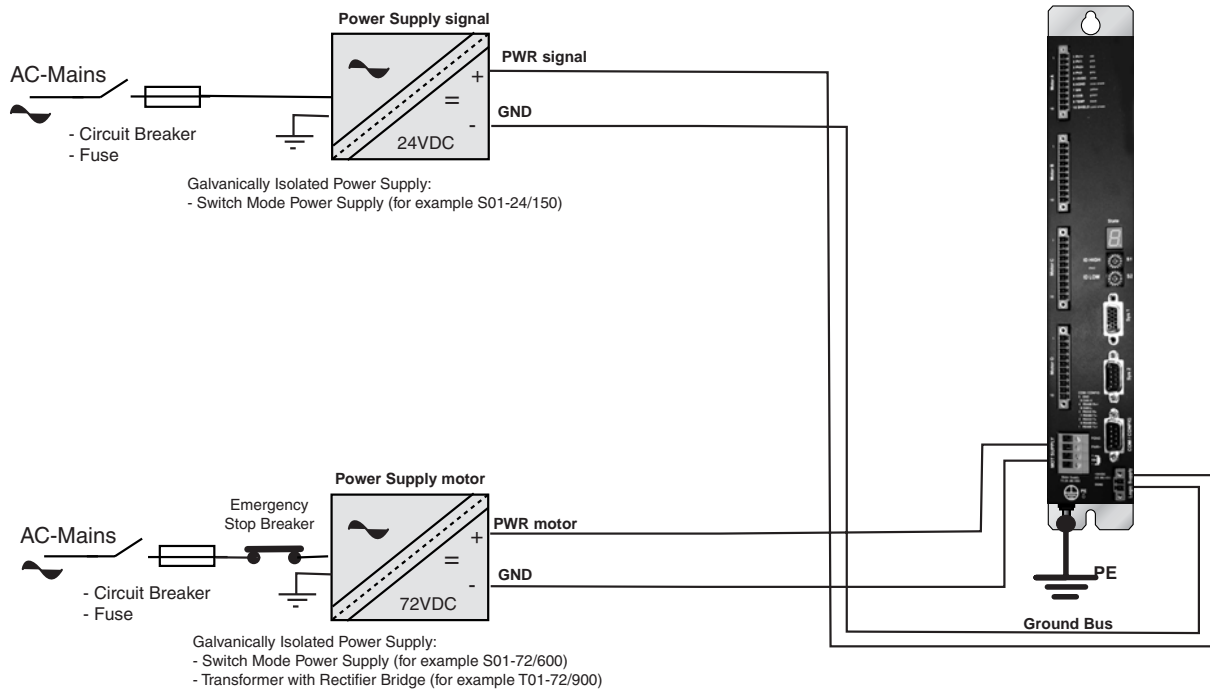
Power Supply signal

AC-Mains

- Circuit Breaker
- Fuse

+
=
-
24VDC

PWR signal

GND

Galvanically Isolated Power Supply:
- Switch Mode Power Supply (for example S01-24/150)

Power Supply motor

AC-Mains

Emergency Stop Breaker

- Circuit Breaker
- Fuse

+
=
-
72VDC

PWR motor

GND

PE

Ground Bus

Galvanically Isolated Power Supply:
- Switch Mode Power Supply (for example S01-72/600)
- Transformer with Rectifier Bridge (for example T01-72/900)